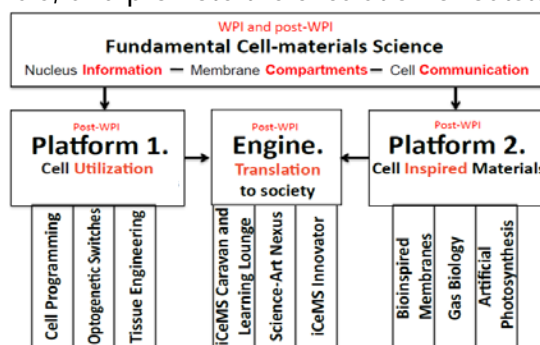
WPI and post-WPI
Fundamental Cell-materials Science
Nucleus Information — Membrane Compartments — Cell Communication

Post-WPI
Platform 1.
Cell Utilization

Cell Programming
Optogenetic Switches
Tissue Engineering

Post-WPI
Engine.
Translation
to society

iCeMS Caravan and Learning Lounge
Science-Art Nexus
iCeMS Innovator

Post-WPI
Platform 2.
Cell Inspired Materials

Bioinspired Membranes
Gas Biology
Artificial Photosynthesis